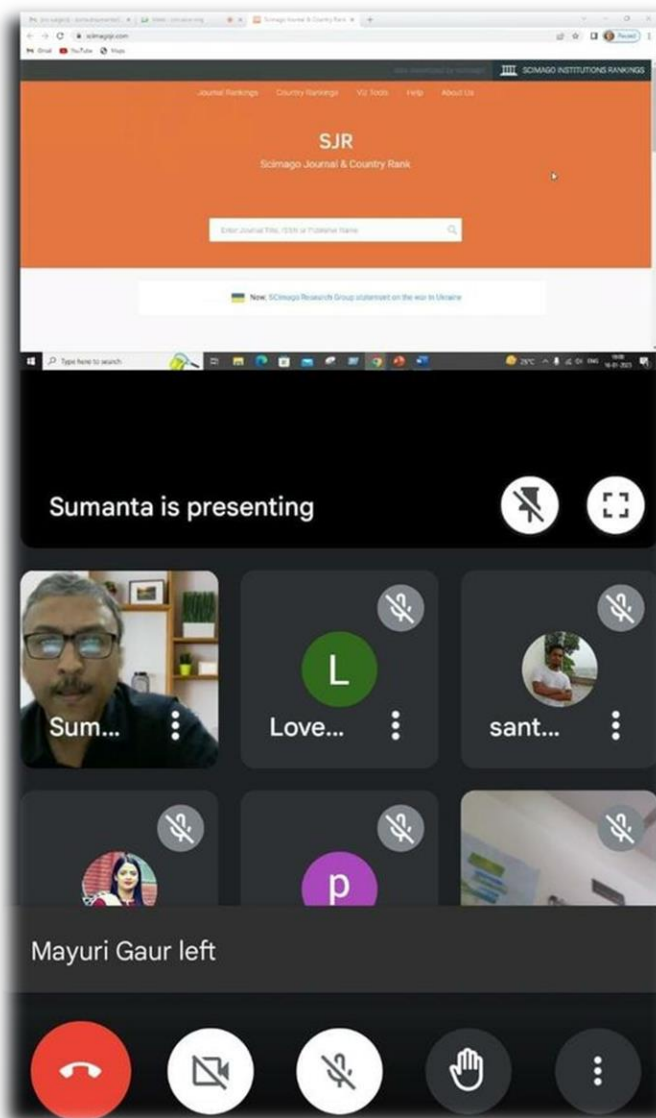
Scimago Journal & Country Rank

scimagojr.com

Gmail YouTube Maps

Paused

SCIMAGO INSTITUTIONS RANKINGS

Journal Rankings Country Rankings Viz Tools Help About Us

SJR

Scimago Journal & Country Rank

Enter Journal Title, ISSN or Publisher Name

New: SCImago Research Group statement on the war in Ukraine

Type here to search

29°C

ENG

Sumanta is presenting

Sum...

L

Love...

sant...

p

Mayuri Gaur left